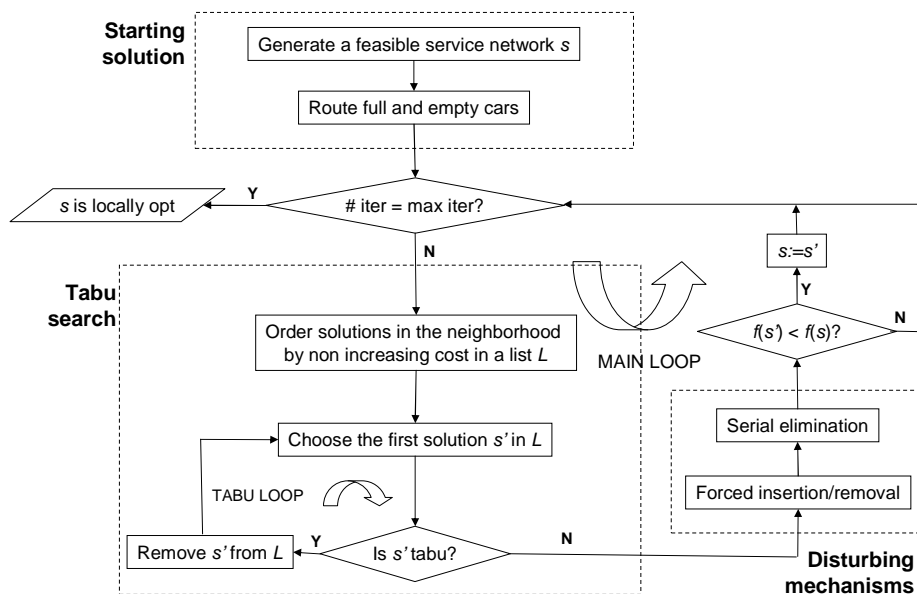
Starting solution

Generate a feasible service network $s$

Route full and empty cars

$s$ is locally opt

Y

# iter = max iter?

N

$s:=s'$

Y

Tabu search

Order solutions in the neighborhood by non increasing cost in a list $L$

MAIN LOOP

$f(s') < f(s)$?

N

Serial elimination

Choose the first solution $s'$ in $L$

TABU LOOP

Forced insertion/removal

Remove $s'$ from $L$

Y

Is $s'$ tabu?

N

Disturbing mechanisms